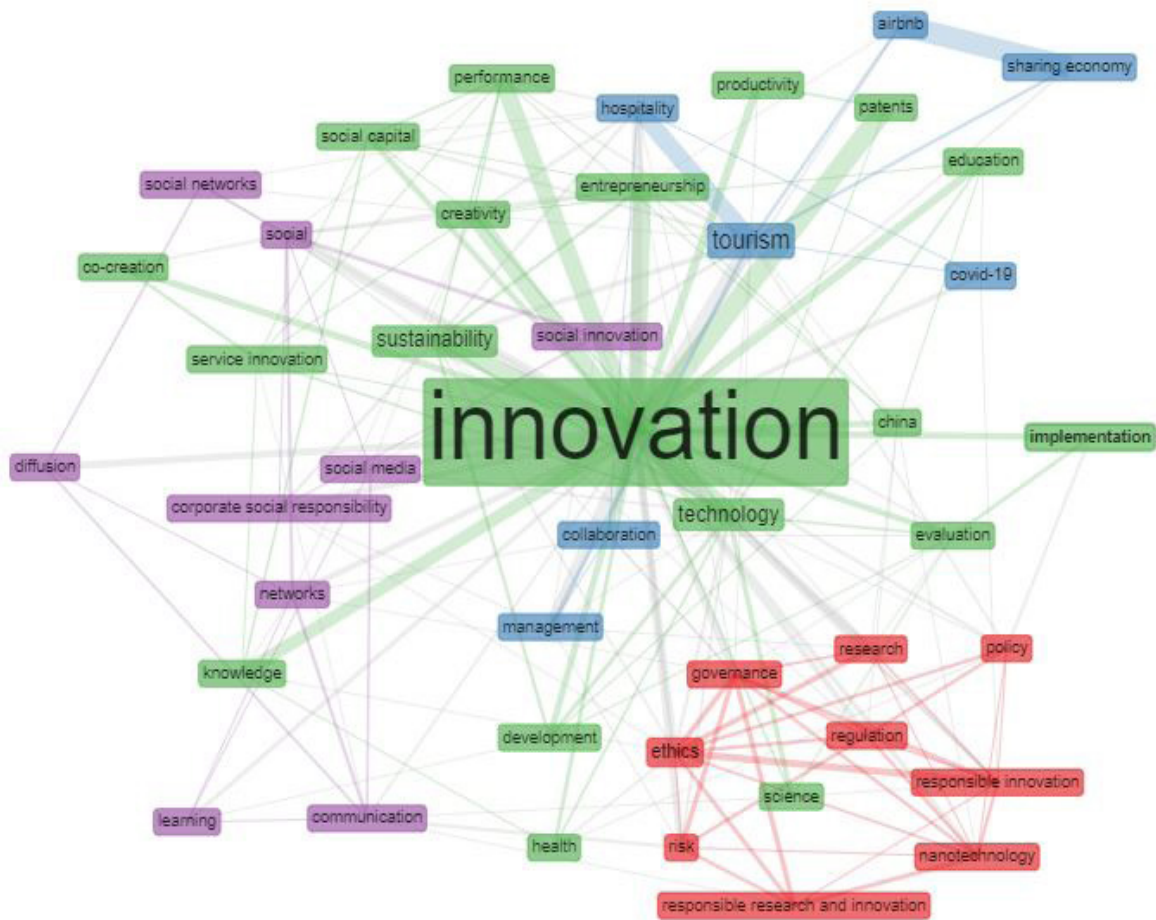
airbnb
sharing economy
performance
productivity
hospitality
patents
social capital
education
social networks
entrepreneurship
creativity
social
tourism
co-creation
covid-19
sustainability
social innovation
service innovation
innovation
china
implementation
diffusion
social media
corporate social responsibility
technology
collaboration
evaluation
networks
management
research
policy
knowledge
governance
regulation
development
ethics
responsible innovation
science
learning
communication
health
risk
nanotechnology
responsible research and innovation